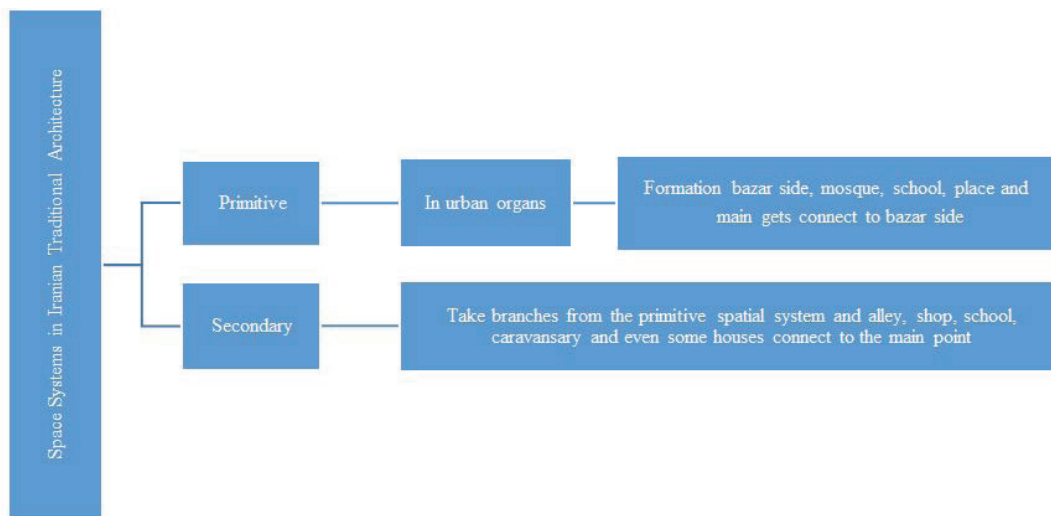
Space Systems in Iranian Traditional Architecture

Primitive

In urban organs

Formation bazar side, mosque, school, place and main gets connect to bazar side

Secondary

Take branches from the primitive spatial system and alley, shop, school, caravansary and even some houses connect to the main point